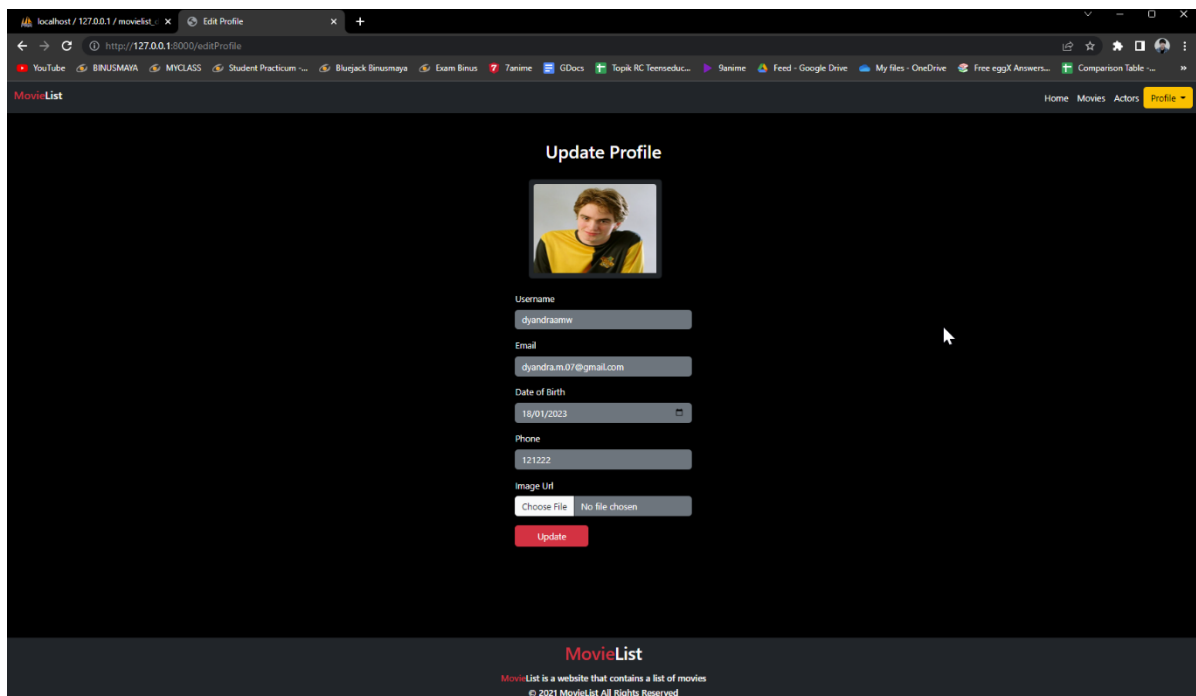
localhost / 127.0.0.1 / movielist_ ×
Edit Profile ×
+

http://127.0.0.1:8000/editProfile

YouTube BINUSMAYA MYCLASS Student Practicum -... Bluejack Binusmaya Exam Binus 7anime GDocs Topik RC Teenseduc... 9anime Feed - Google Drive My files - OneDrive Free eggX Answers... Comparison Table -... »

MovieList

Home Movies Actors Profile

Update Profile

Username
dyandraamw

Email
dyandra.m.07@gmail.com

Date of Birth
18/01/2023

Phone
121222

Image Url
Choose File No file chosen

Update

MovieList

MovieList is a website that contains a list of movies
© 2021 MovieList All Rights Reserved